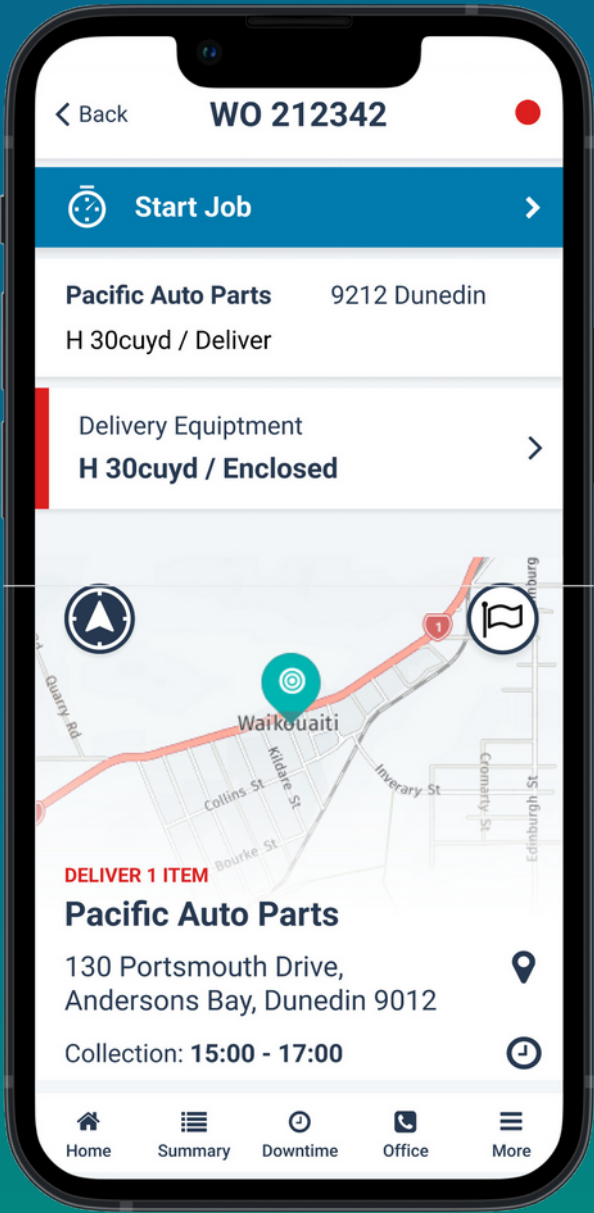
< Back WO 212342

Start Job >

Pacific Auto Parts 9212 Dunedin
H 30cuyd / Deliver

Delivery Equiptment
H 30cuyd / Enclosed >

Quarry Rd
1
Waikouaiti
Kildare St
Collins St
Inverary St
Cromarty St
Edinburgh St
Bourke St
burg

DELIVER 1 ITEM
Pacific Auto Parts
130 Portsmouth Drive, Andersons Bay, Dunedin 9012
Collection: 15:00 - 17:00

Home Summary Downtime Office More